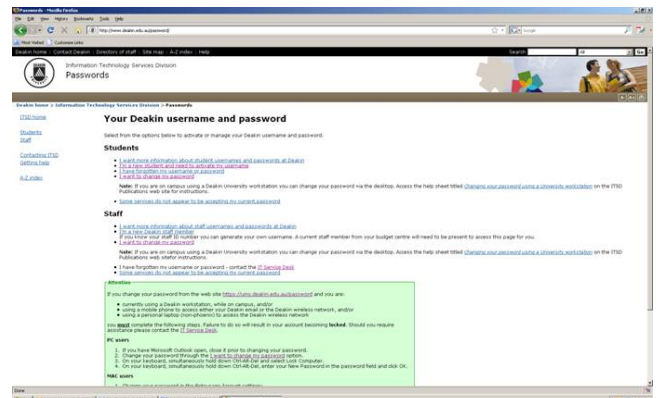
Passwords - Mozilla Firefox

File Edit View History Bookmarks Tools Help

http://www.deakin.edu.au/password/

Google

Most Visited Customize Links

Deakin home | Contact Deakin | Directory of staff | Site map | A-Z index | Help

Search All Go

Information Technology Services Division
Passwords

Deakin home > Information Technology Services Division > Passwords

ITSD home

Students
Staff

Contacting ITSD
Getting help

A-Z index

Your Deakin username and password

Select from the options below to activate or manage your Deakin username and password.

Students

- I want more information about student usernames and passwords at Deakin
- I'm a new student and need to activate my username
- I have forgotten my username or password
- I want to change my password

Note: If you are on campus using a Deakin University workstation you can change your password via the desktop. Access the help sheet titled Changing your password using a University workstation on the ITSD Publications web site for instructions.

- Some services do not appear to be accepting my current password

Staff

- I want more information about staff usernames and passwords at Deakin
- I'm a new Deakin staff member
If you know your staff ID number you can generate your own username. A current staff member from your budget centre will need to be present to access this page for you.
- I want to change my password

Note: If you are on campus using a Deakin University workstation you can change your password via the desktop. Access the help sheet titled Changing your password using a University workstation on the ITSD Publications web site for instructions.

- I have forgotten my username or password - contact the IT Service Desk
- Some services do not appear to be accepting my current password

Attention

If you change your password from the web site https://sms.deakin.edu.au/password and you are:

- currently using a Deakin workstation, while on campus, and/or
- using a mobile phone to access either your Deakin email or the Deakin wireless network, and/or
- using a personal laptop (non-iPhone) to access the Deakin wireless network

you must complete the following steps. Failure to do so will result in your account becoming locked. Should you require assistance please contact the IT Service Desk.

PC users

1. If you have Microsoft Outlook open, close it prior to changing your password.
2. Change your password through the I want to change my password option.
3. On your keyboard, simultaneously hold down Ctrl-Alt-Del and select Lock Computer.
4. On your keyboard, simultaneously hold down Ctrl-Alt-Del, enter your New Password in the password field and click OK.

MAC users

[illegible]

Done